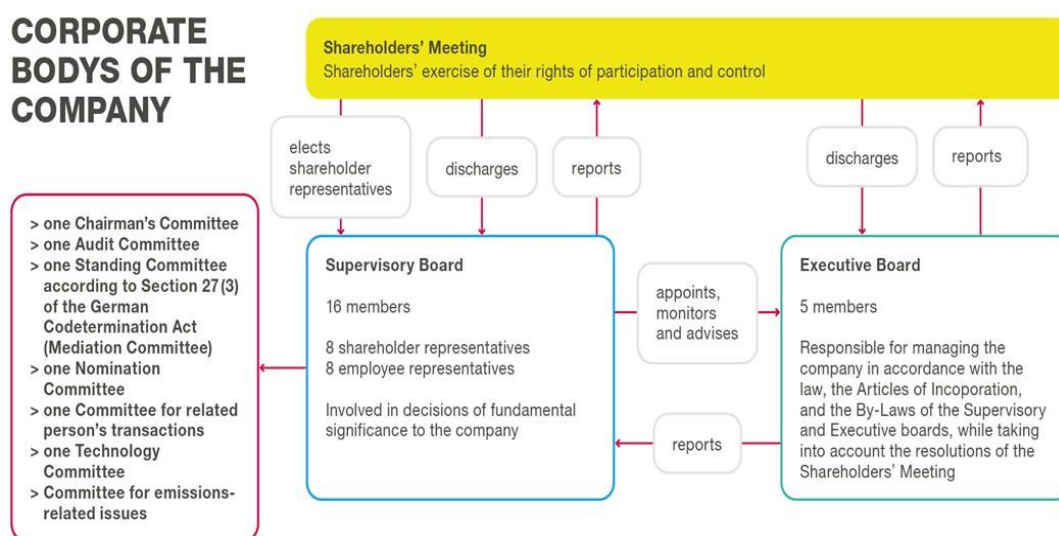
CORPORATE BODYS OF THE COMPANY

Shareholders' Meeting
Shareholders' exercise of their rights of participation and control

elects shareholder representatives

discharges

reports

discharges

reports

> one Chairman's Committee
> one Audit Committee
> one Standing Committee according to Section 27 (3) of the German Codetermination Act (Mediation Committee)
> one Nomination Committee
> one Committee for related person's transactions
> one Technology Committee
> Committee for emissions-related issues

Supervisory Board

16 members

8 shareholder representatives
8 employee representatives

Involved in decisions of fundamental significance to the company

appoints, monitors and advises

reports

Executive Board

5 members

Responsible for managing the company in accordance with the law, the Articles of Incoporation, and the By-Laws of the Supervisory and Executive boards, while taking into account the resolutions of the Shareholders' Meeting